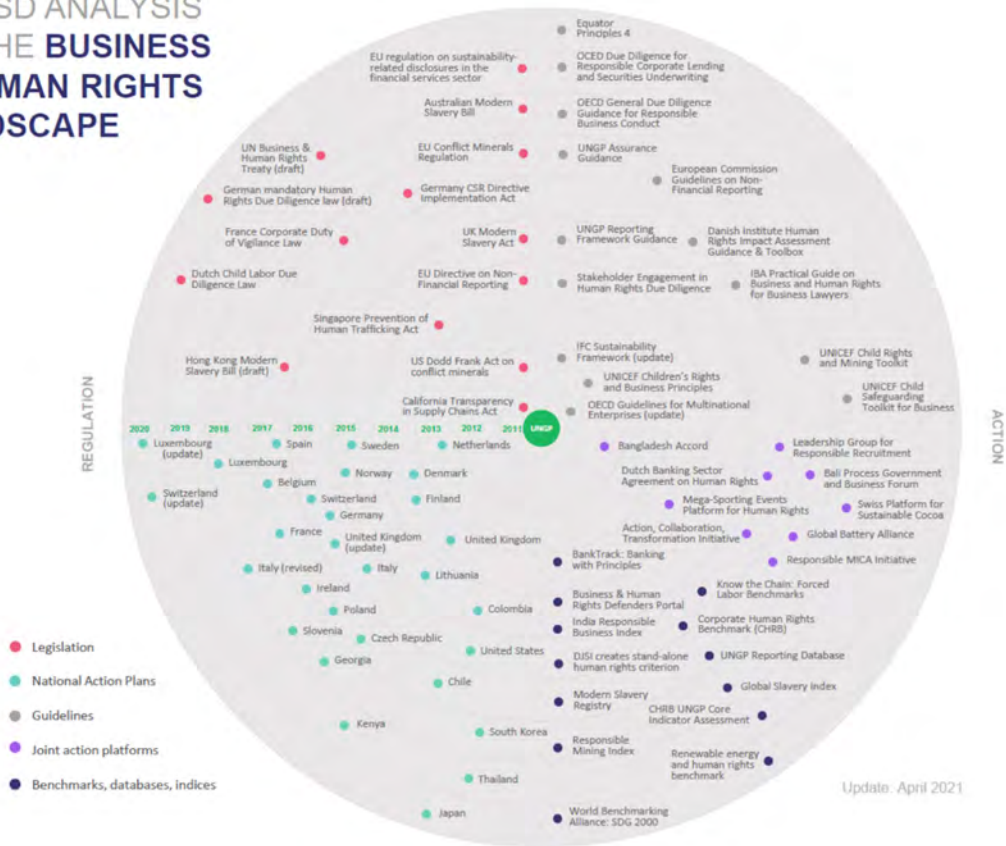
SD ANALYSIS
HE BUSINESS
MAN RIGHTS
OSCAPE

Equator Principles 4
EU regulation on sustainability-related disclosures in the financial services sector
OCED Due Diligence for Responsible Corporate Lending and Securities Underwriting
Australian Modern Slavery Bill
OECD General Due Diligence Guidance for Responsible Business Conduct
UN Business & Human Rights Treaty (draft)
EU Conflict Minerals Regulation
UNGP Assurance Guidance
European Commission Guidelines on Non-Financial Reporting
German mandatory Human Rights Due Diligence law (draft)
Germany CSR Directive Implementation Act
France Corporate Duty of Vigilance Law
UK Modern Slavery Act
UNGP Reporting Framework Guidance
Danish Institute Human Rights Impact Assessment Guidance & Toolbox
Dutch Child Labor Due Diligence Law
EU Directive on Non-Financial Reporting
Stakeholder Engagement in Human Rights Due Diligence
IBA Practical Guide on Business and Human Rights for Business Lawyers
Singapore Prevention of Human Trafficking Act
Hong Kong Modern Slavery Bill (draft)
US Dodd Frank Act on conflict minerals
IFC Sustainability Framework (update)
UNICEF Child Rights and Mining Toolkit
UNICEF Children's Rights and Business Principles
UNICEF Child Safeguarding Toolkit for Business
California Transparency in Supply Chains Act
OECD Guidelines for Multinational Enterprises (update)

REGULATION
ACTION

2020 2019 2018 2017 2016 2015 2014 2013 2012 2011 UNGP

Luxembourg (update)
Spain
Sweden
Netherlands
Bangladesh Accord
Leadership Group for Responsible Recruitment
Luxembourg
Norway
Denmark
Dutch Banking Sector Agreement on Human Rights
Bali Process Government and Business Forum
Belgium
Switzerland (update)
Switzerland
Finland
Mega-Sporting Events Platform for Human Rights
Swiss Platform for Sustainable Cocoa
Germany
France
United Kingdom (update)
United Kingdom
Action, Collaboration, Transformation Initiative
Global Battery Alliance
Italy (revised)
Italy
Lithuania
BankTrack: Banking with Principles
Responsible MICA Initiative
Ireland
Know the Chain: Forced Labor Benchmarks
Poland
Colombia
Business & Human Rights Defenders Portal
Slovenia
Czech Republic
India Responsible Business Index
Corporate Human Rights Benchmark (CHRB)
Georgia
United States
DJSI creates stand-alone human rights criterion
UNGP Reporting Database
Chile
Global Slavery Index
Modern Slavery Registry
Kenya
CHRB UNGP Core Indicator Assessment
South Korea
Responsible Mining Index
Renewable energy and human rights benchmark
Thailand
Japan
World Benchmarking Alliance: SDG 2000

Legislation
National Action Plans
Guidelines
Joint action platforms
Benchmarks, databases, indices

Update: April 2021